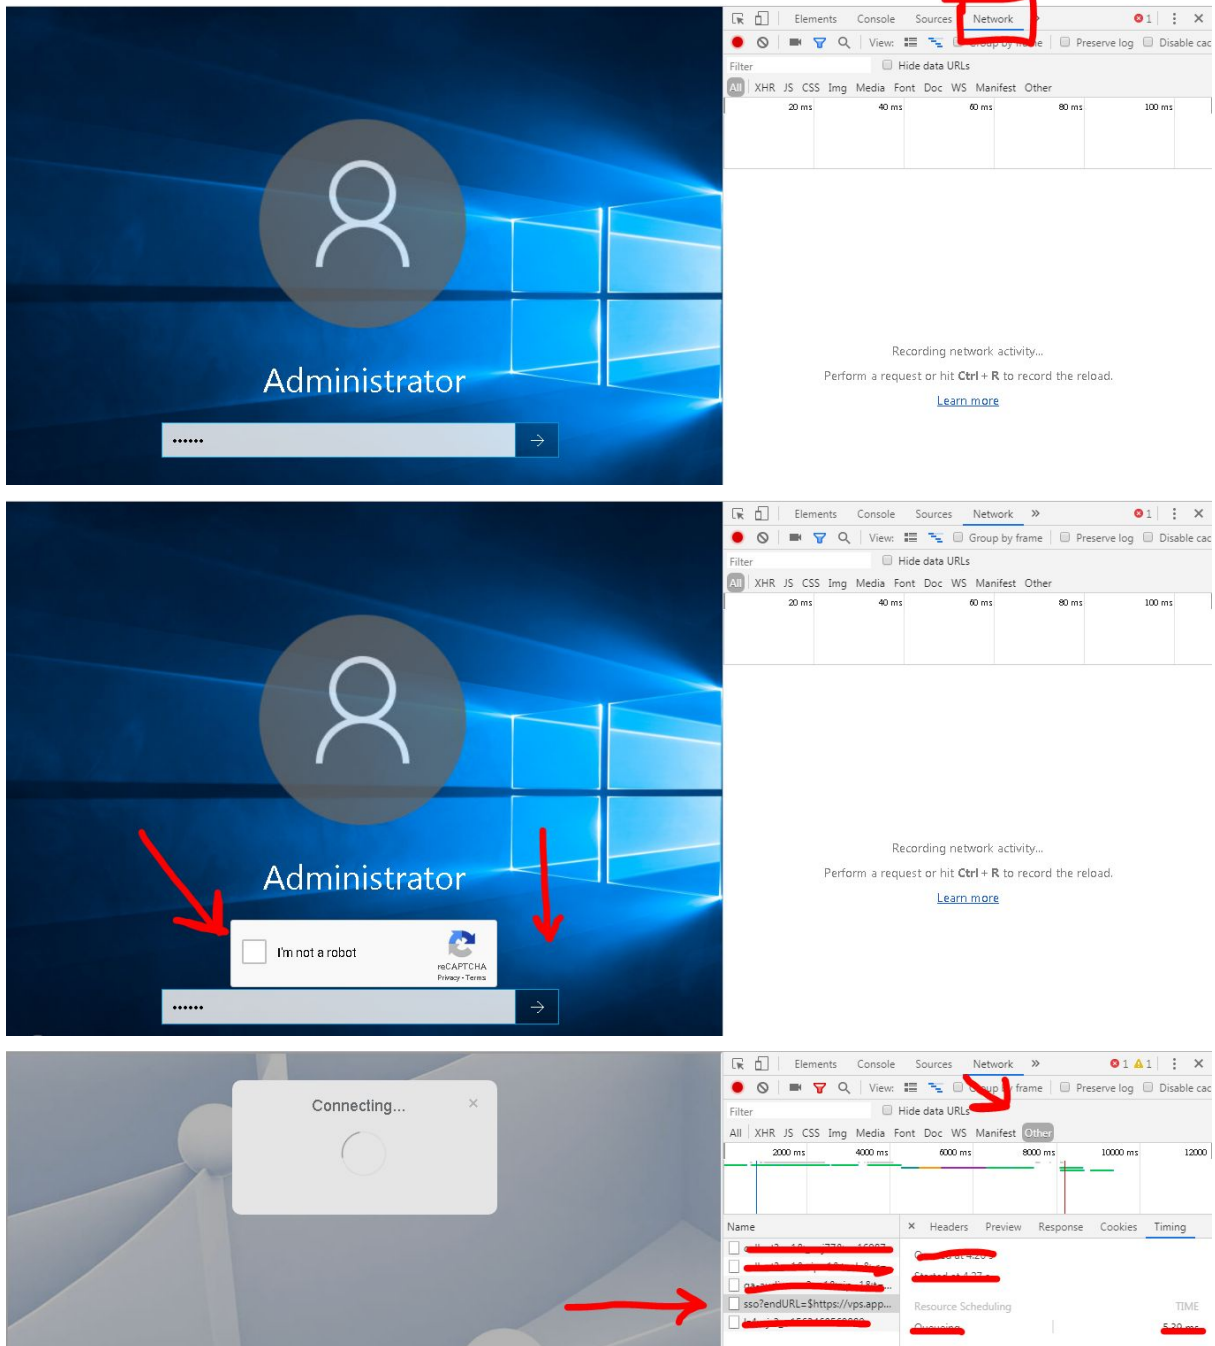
Administrator

••••••

Elements Console Sources Network

1

View: Group by frame Preserve log Disable cac

Filter Hide data URLs

All XHR JS CSS Img Media Font Doc WS Manifest Other

20 ms 40 ms 60 ms 80 ms 100 ms

Recording network activity...

Perform a request or hit Ctrl + R to record the reload.

Learn more

Administrator

I'm not a robot

reCAPTCHA
Privacy - Terms

••••••

Elements Console Sources Network »

1

View: Group by frame Preserve log Disable cac

Filter Hide data URLs

All XHR JS CSS Img Media Font Doc WS Manifest Other

20 ms 40 ms 60 ms 80 ms 100 ms

Recording network activity...

Perform a request or hit Ctrl + R to record the reload.

Learn more

Connecting...

×

Elements Console Sources Network »

1 1

View: Group by frame Preserve log Disable cac

Filter Hide data URLs

All XHR JS CSS Img Media Font Doc WS Manifest Other

2000 ms 4000 ms 6000 ms 8000 ms 10000 ms 12000

Name

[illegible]
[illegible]
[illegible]
sso?endURL=$https://vps.app...
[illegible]

× Headers Preview Response Cookies Timing

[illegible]
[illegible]

Resource Scheduling TIME

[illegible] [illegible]